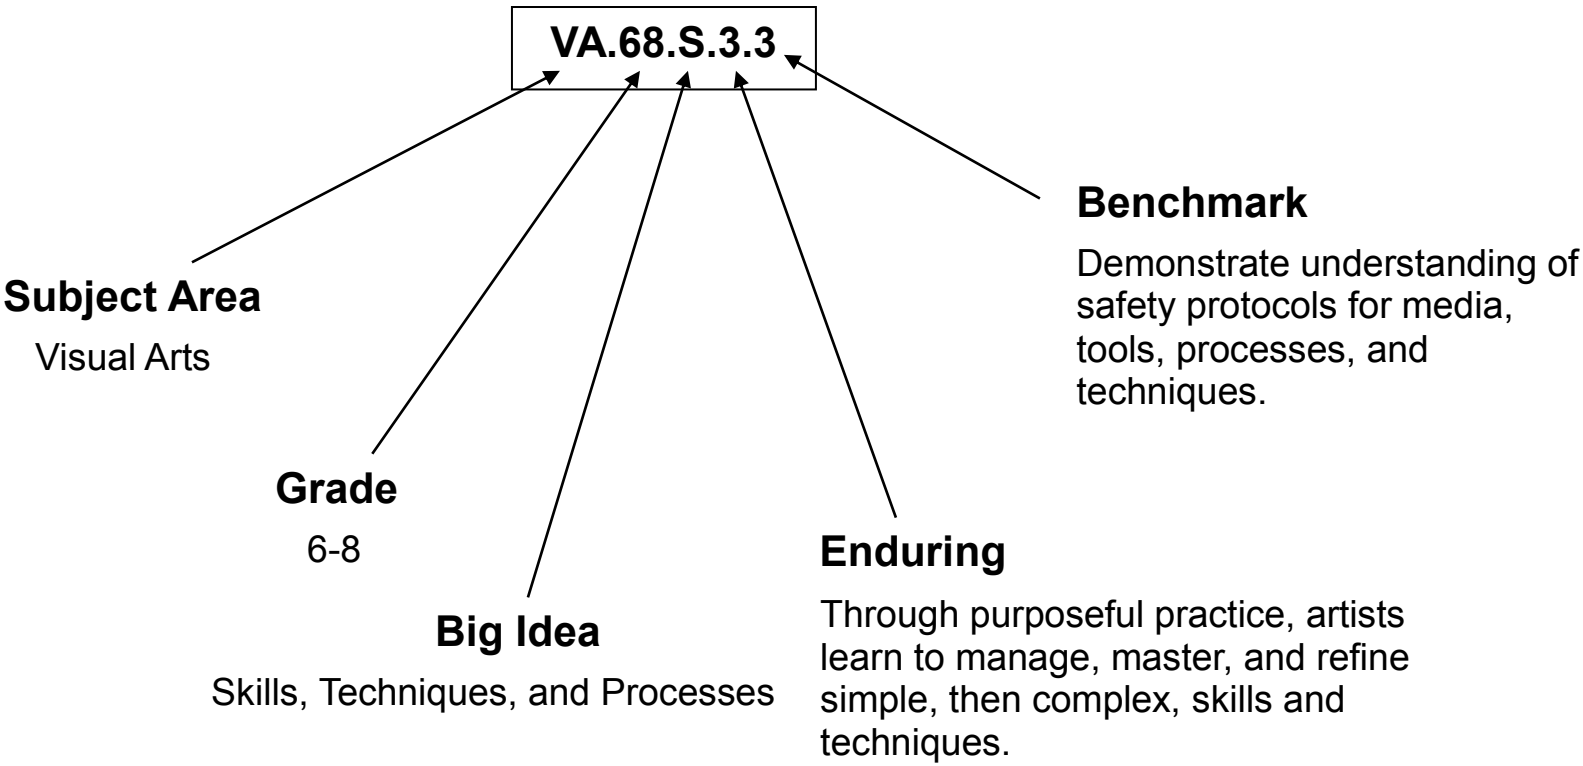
VA.68.S.3.3

Benchmark

Demonstrate understanding of safety protocols for media, tools, processes, and techniques.

Subject Area

Visual Arts

Grade

6-8

Big Idea

Skills, Techniques, and Processes

Enduring

Through purposeful practice, artists learn to manage, master, and refine simple, then complex, skills and techniques.